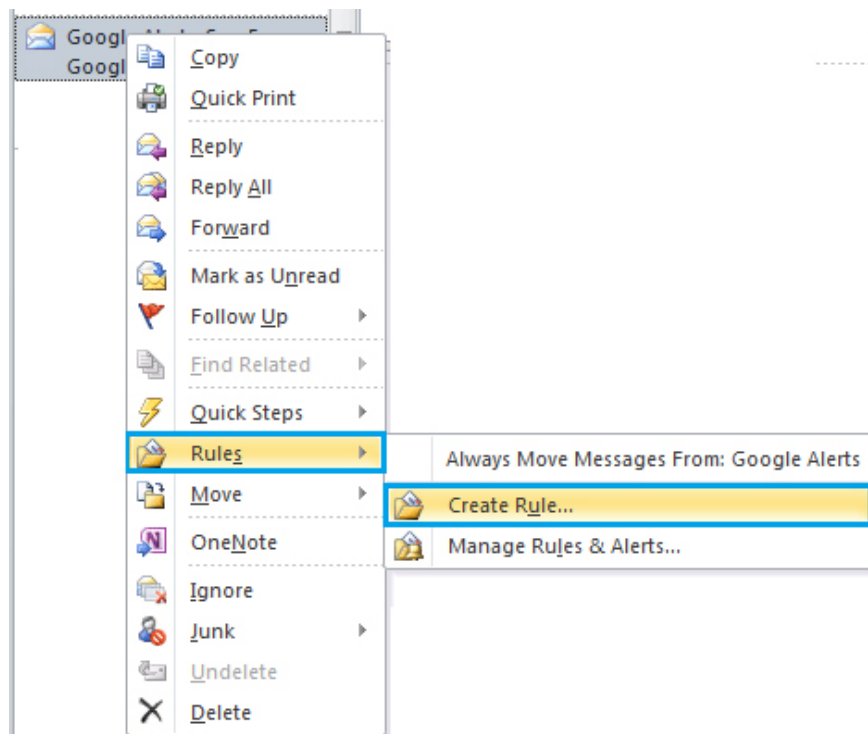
Googl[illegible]
Googl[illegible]

Copy
Quick Print
Reply
Reply All
Forward
Mark as Unread
Follow Up
Find Related
Quick Steps
Rules
Move
OneNote
Ignore
Junk
Undelete
Delete

Always Move Messages From: Google Alerts
Create Rule...
Manage Rules & Alerts...